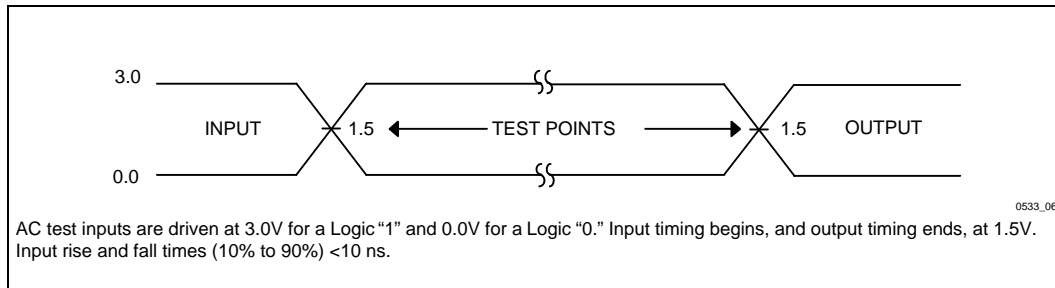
3.0

INPUT

1.5

TEST POINTS

1.5

OUTPUT

0.0

0533_06

AC test inputs are driven at 3.0V for a Logic "1" and 0.0V for a Logic "0." Input timing begins, and output timing ends, at 1.5V. Input rise and fall times (10% to 90%) <10 ns.